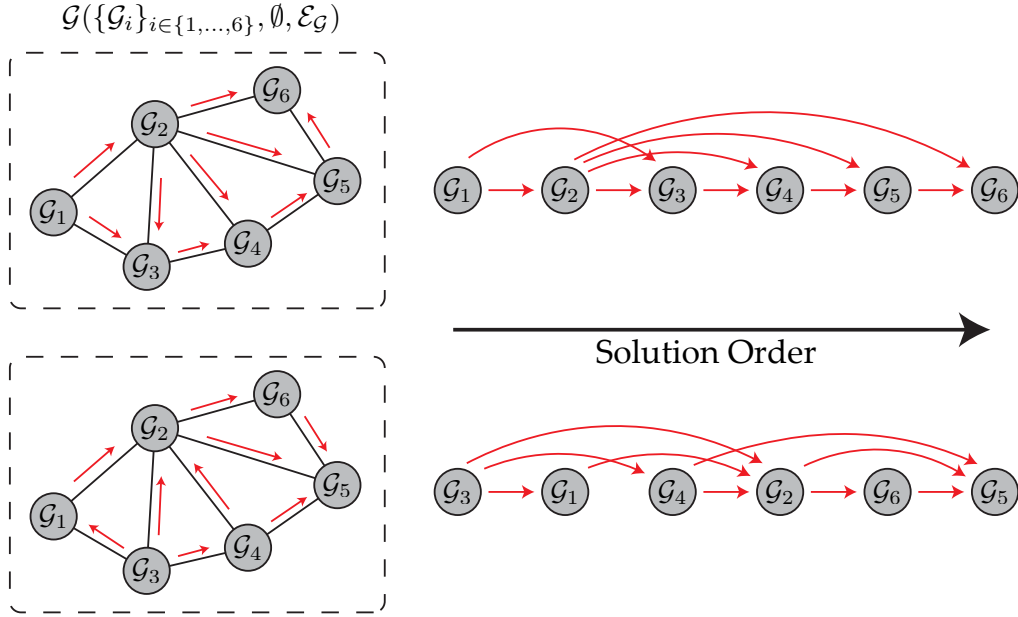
$\mathcal{G}(\{\mathcal{G}_i\}_{i\in\{1,\ldots,6\}}, \emptyset, \mathcal{E}_{\mathcal{G}})$

$\mathcal{G}_6$
$\mathcal{G}_2$
$\mathcal{G}_5$
$\mathcal{G}_1$
$\mathcal{G}_4$
$\mathcal{G}_3$

$\mathcal{G}_1$ $\mathcal{G}_2$ $\mathcal{G}_3$ $\mathcal{G}_4$ $\mathcal{G}_5$ $\mathcal{G}_6$

Solution Order

$\mathcal{G}_6$
$\mathcal{G}_2$
$\mathcal{G}_5$
$\mathcal{G}_1$
$\mathcal{G}_4$
$\mathcal{G}_3$

$\mathcal{G}_3$ $\mathcal{G}_1$ $\mathcal{G}_4$ $\mathcal{G}_2$ $\mathcal{G}_6$ $\mathcal{G}_5$